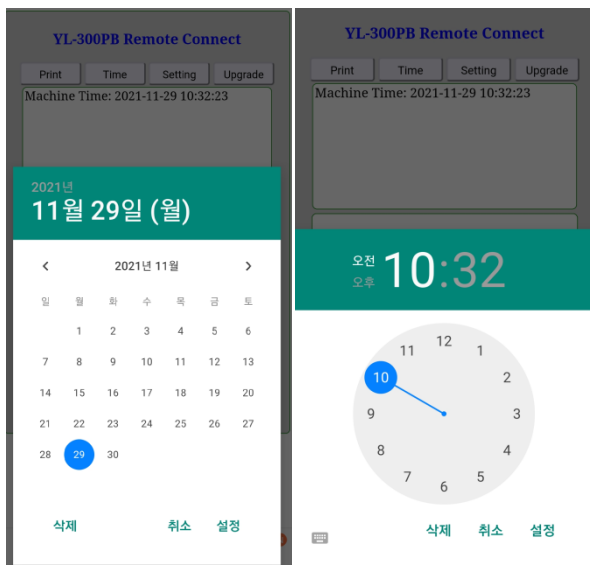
YL-300PB Remote Connect

Print | Time | Setting | Upgrade

Machine Time: 2021-11-29 10:32:23

2021년
11월 29일 (월)

2021년 11월

| 일 | 월 | 화 | 수 | 목 | 금 | 토 |
|---|---|---|---|---|---|---|
| | 1 | 2 | 3 | 4 | 5 | 6 |
| 7 | 8 | 9 | 10 | 11 | 12 | 13 |
| 14 | 15 | 16 | 17 | 18 | 19 | 20 |
| 21 | 22 | 23 | 24 | 25 | 26 | 27 |
| 28 | 29 | 30 | | | | |

삭제 취소 설정

YL-300PB Remote Connect

Print | Time | Setting | Upgrade

Machine Time: 2021-11-29 10:32:23

오전
오후
10:32

12 1 2 3 4 5 6 7 8 9 10 11

삭제 취소 설정